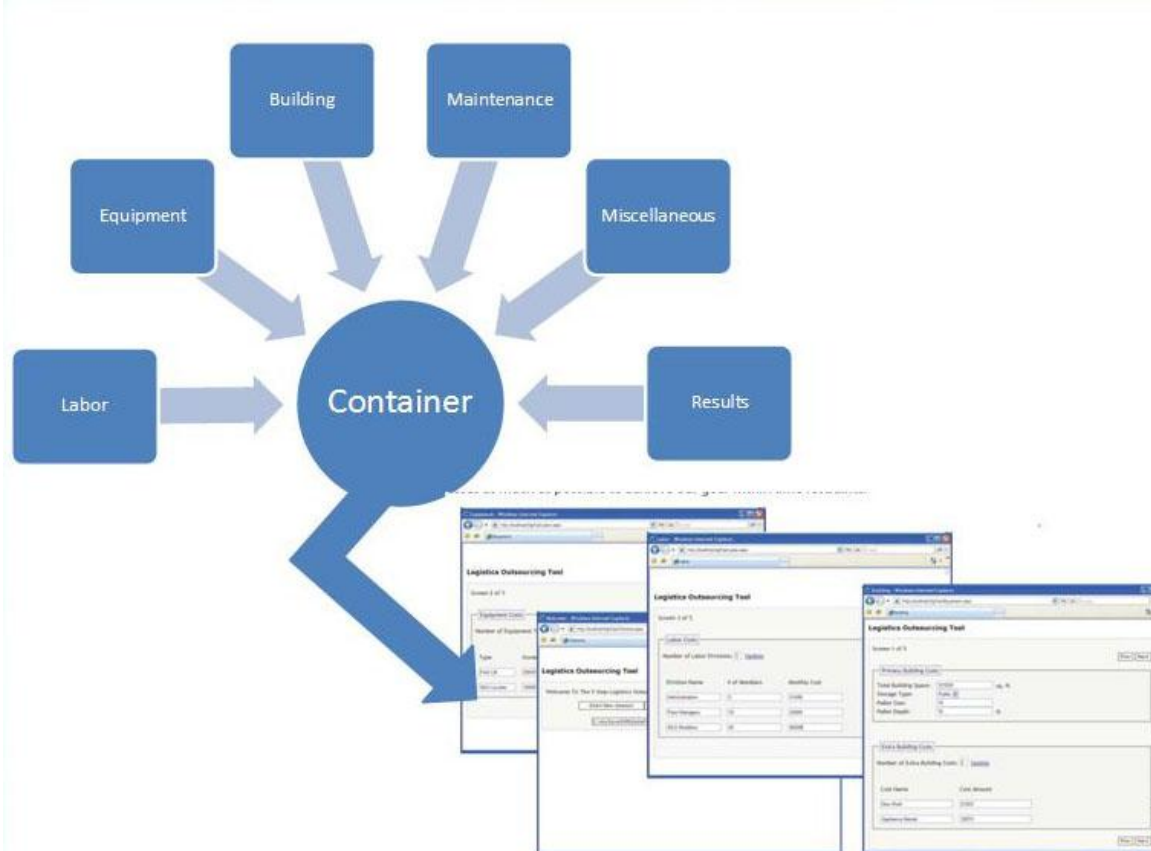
Building

Maintenance

Equipment

Miscellaneous

Labor

Container

Results

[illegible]

Logistics Outsourcing Tool

Screen 2 of 5

Equipment Costs

Number of Equipment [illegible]

Type

Logistics Outsourcing Tool

Welcome To The 5 Step Logistics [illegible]

Start New Session

Logistics Outsourcing Tool

Screen 1 of 5

Labor Costs

Number of Labor Divisions: 3 Update

Division Name | # of Members | Monthly Cost

Administration

Floor Managers

SKU Pickers

Logistics Outsourcing Tool

Screen 3 of 5

Primary Building Costs

Total Building Space:

Storage Type:

Pallet Size:

Pallet Depth:

Extra Building Costs

Number of Extra Building Costs: 2 Update

Cost Name | Cost Amount